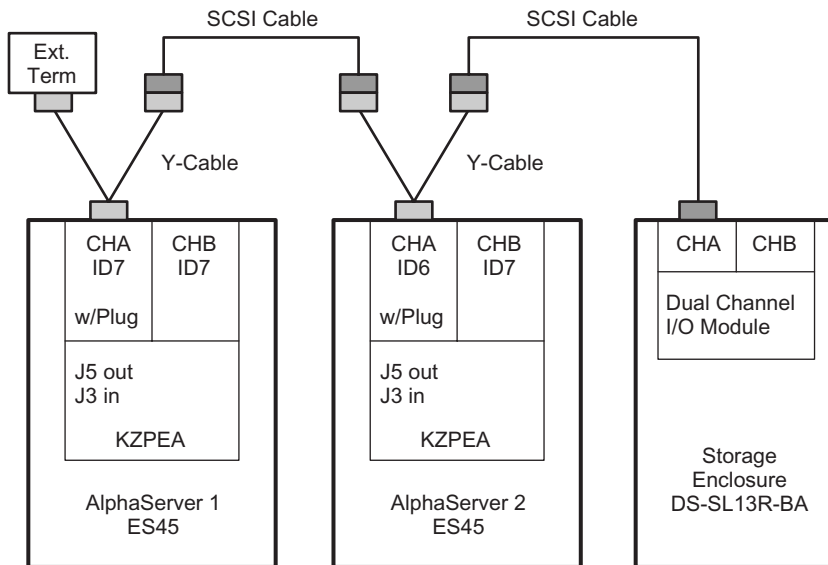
SCSI Cable

SCSI Cable

Ext. Term

Y-Cable

Y-Cable

CHA ID7

w/Plug

CHB ID7

J5 out
J3 in

KZPEA

AlphaServer 1
ES45

CHA ID6

w/Plug

CHB ID7

J5 out
J3 in

KZPEA

AlphaServer 2
ES45

CHA

CHB

Dual Channel I/O Module

Storage Enclosure DS-SL13R-BA